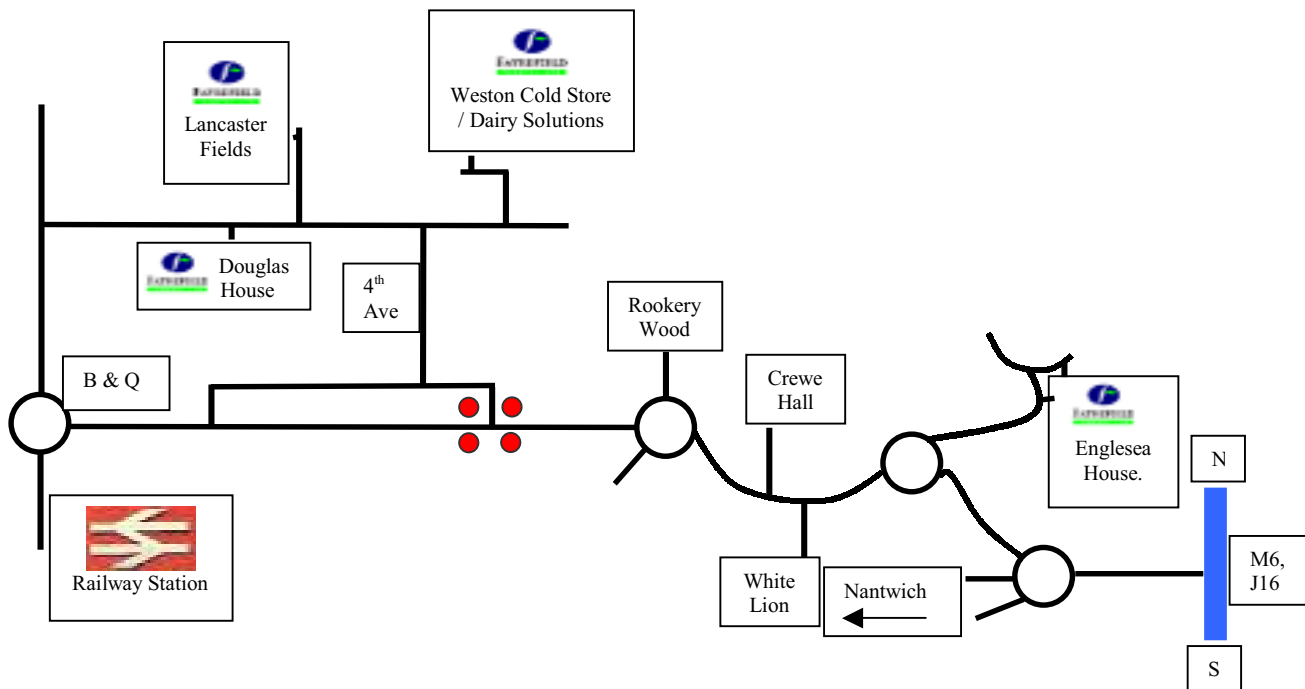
FAYREFIELD
Lancaster Fields

FAYREFIELD
Weston Cold Store / Dairy Solutions

FAYREFIELD
Douglas House

4$^{th}$ Ave

Rookery Wood

B & Q

Crewe Hall

FAYREFIELD
Englesea House.

N

Railway Station

White Lion

Nantwich

M6, J16

S